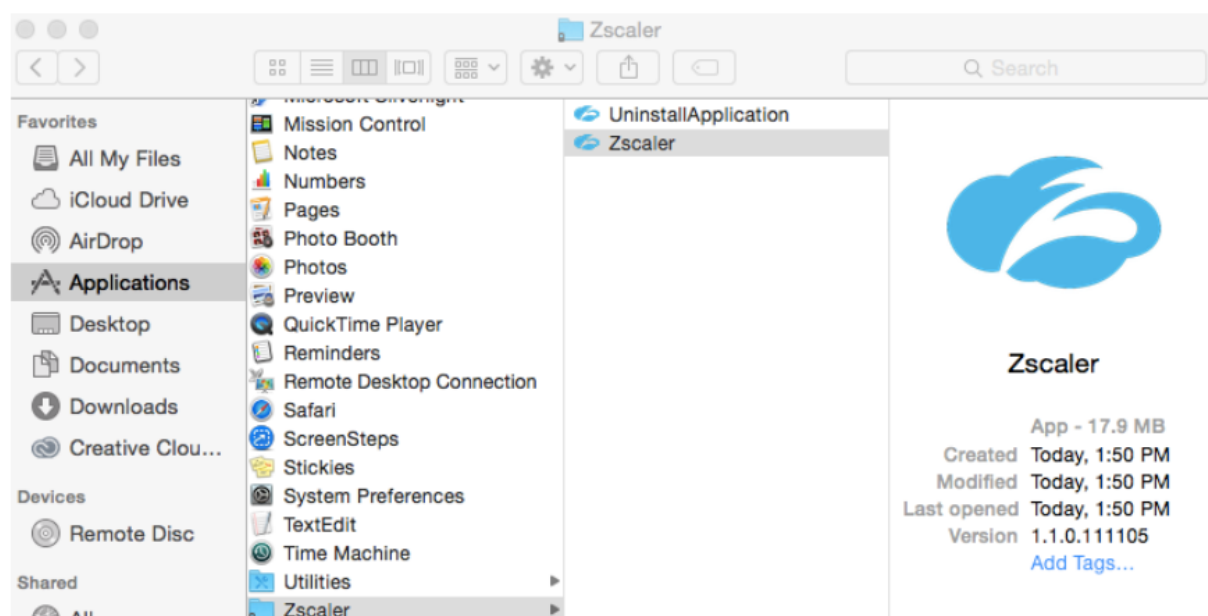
Zscaler

Search

Favorites
All My Files
iCloud Drive
AirDrop
Applications
Desktop
Documents
Downloads
Creative Clou...
Devices
Remote Disc
Shared
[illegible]

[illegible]
Mission Control
Notes
Numbers
Pages
Photo Booth
Photos
Preview
QuickTime Player
Reminders
Remote Desktop Connection
Safari
ScreenSteps
Stickies
System Preferences
TextEdit
Time Machine
Utilities
Zscaler

UninstallApplication
Zscaler

Zscaler

App - 17.9 MB
Created Today, 1:50 PM
Modified Today, 1:50 PM
Last opened Today, 1:50 PM
Version 1.1.0.111105
Add Tags...